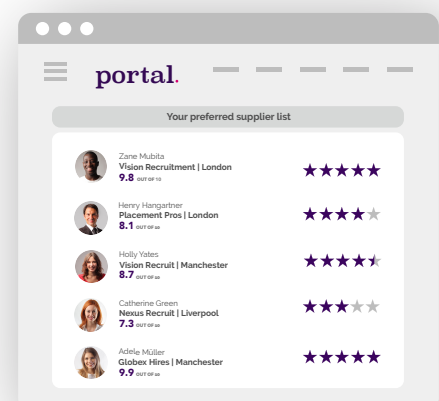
portal.

Your preferred supplier list

Zane Mubita
Vision Recruitment | London
9.8 OUT OF 10

Henry Hangartner
Placement Pros | London
8.1 OUT OF 10

Holly Yates
Vision Recruit | Manchester
8.7 OUT OF 10

Catherine Green
Nexus Recruit | Liverpool
7.3 OUT OF 10

Adele Müller
Globex Hires | Manchester
9.9 OUT OF 10